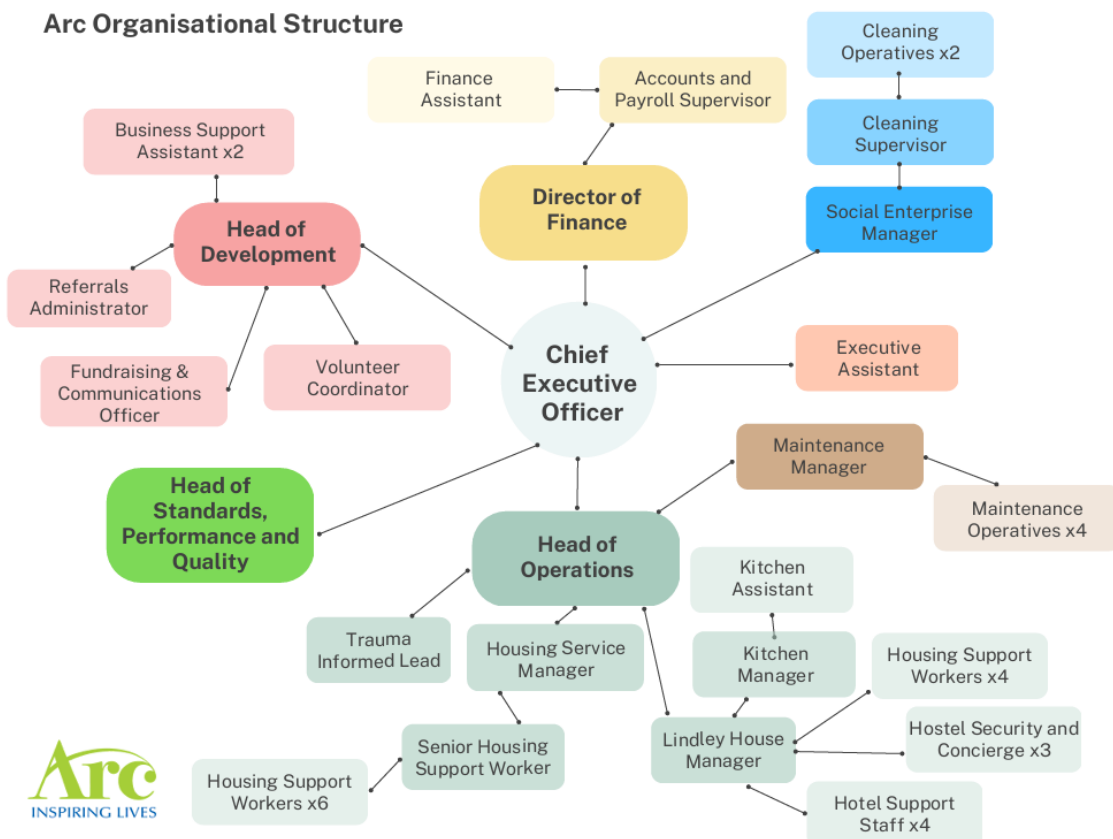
Arc Organisational Structure

Finance Assistant

Accounts and Payroll Supervisor

Cleaning Operatives x2

Cleaning Supervisor

Social Enterprise Manager

Business Support Assistant x2

Head of Development

Director of Finance

Referrals Administrator

Fundraising & Communications Officer

Volunteer Coordinator

Chief Executive Officer

Executive Assistant

Maintenance Manager

Maintenance Operatives x4

Head of Standards, Performance and Quality

Head of Operations

Kitchen Assistant

Trauma Informed Lead

Housing Service Manager

Kitchen Manager

Housing Support Workers x4

Lindley House Manager

Hostel Security and Concierge x3

Senior Housing Support Worker

Housing Support Workers x6

Hotel Support Staff x4

Arc
INSPIRING LIVES